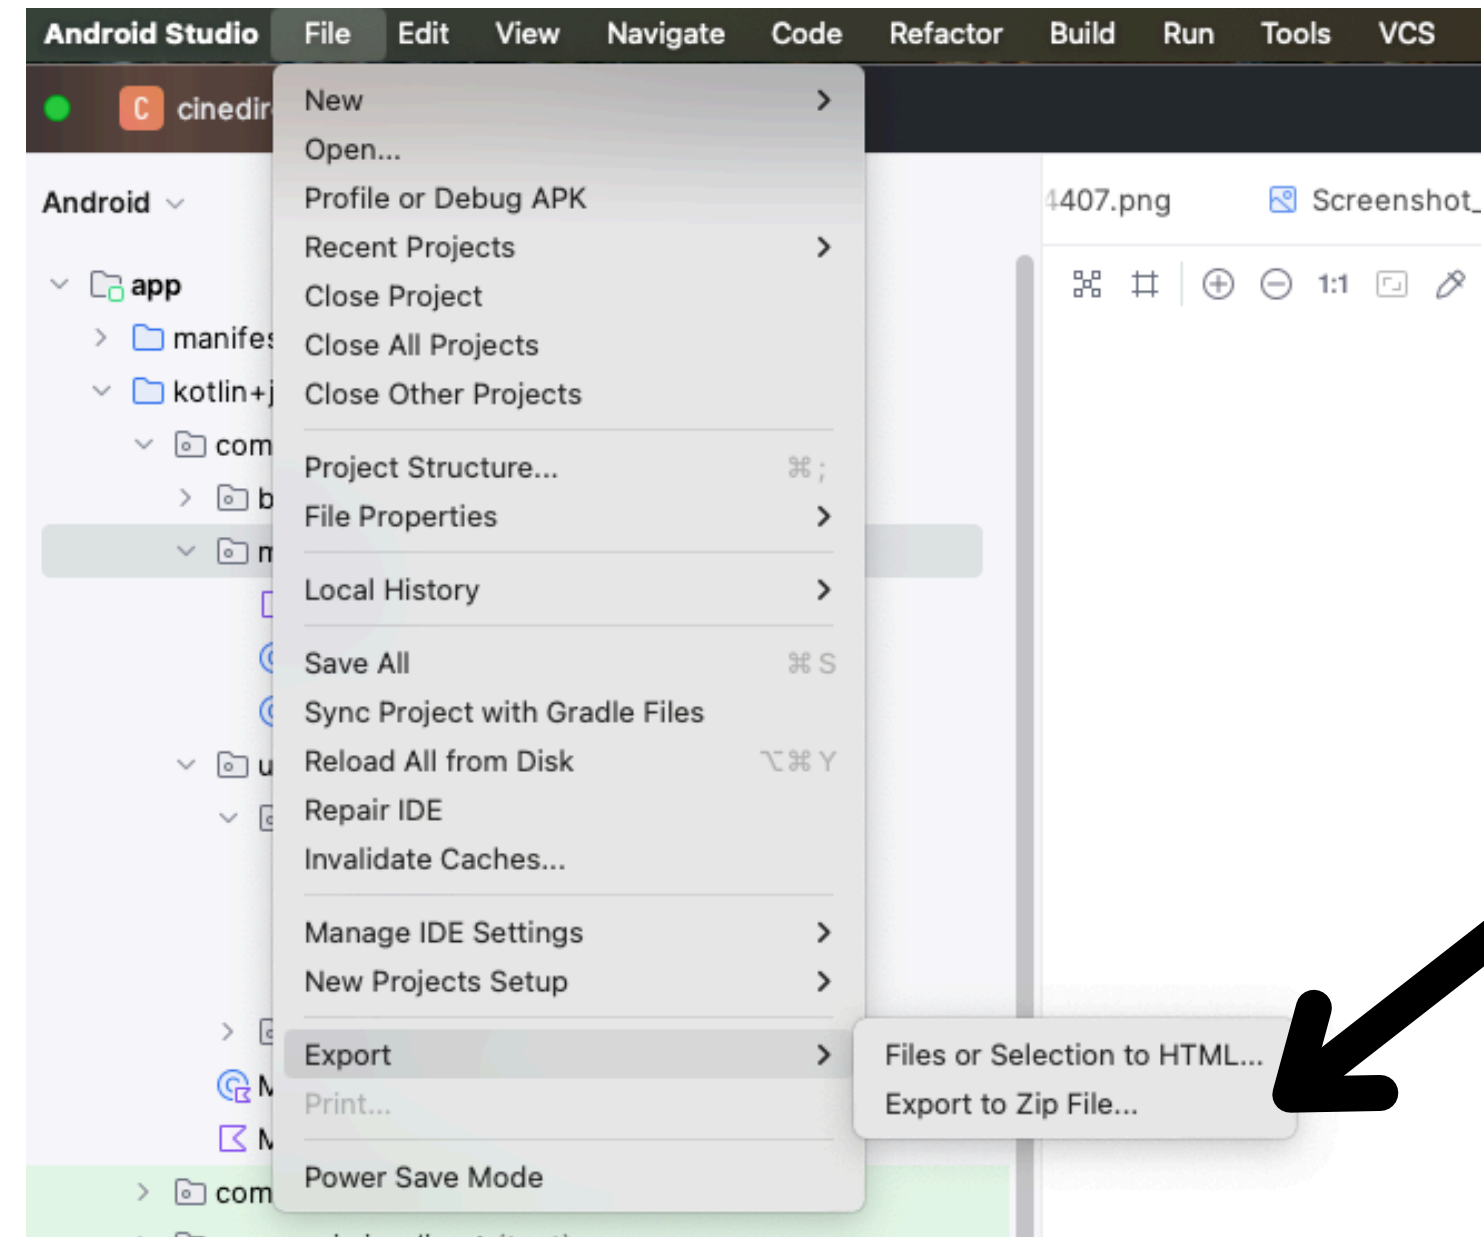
Android Studio File Edit View Navigate Code Refactor Build Run Tools VCS

C cinedir

Android

app
manifes
kotlin+j
com
b
m
u
com

New
Open...
Profile or Debug APK
Recent Projects
Close Project
Close All Projects
Close Other Projects

Project Structure... ⌘;
File Properties

Local History

Save All ⌘S
Sync Project with Gradle Files
Reload All from Disk ⌥⌘Y
Repair IDE
Invalidate Caches...

Manage IDE Settings
New Projects Setup

Export
Print...

Power Save Mode

Files or Selection to HTML...
Export to Zip File...

407.png Screenshot_

1:1